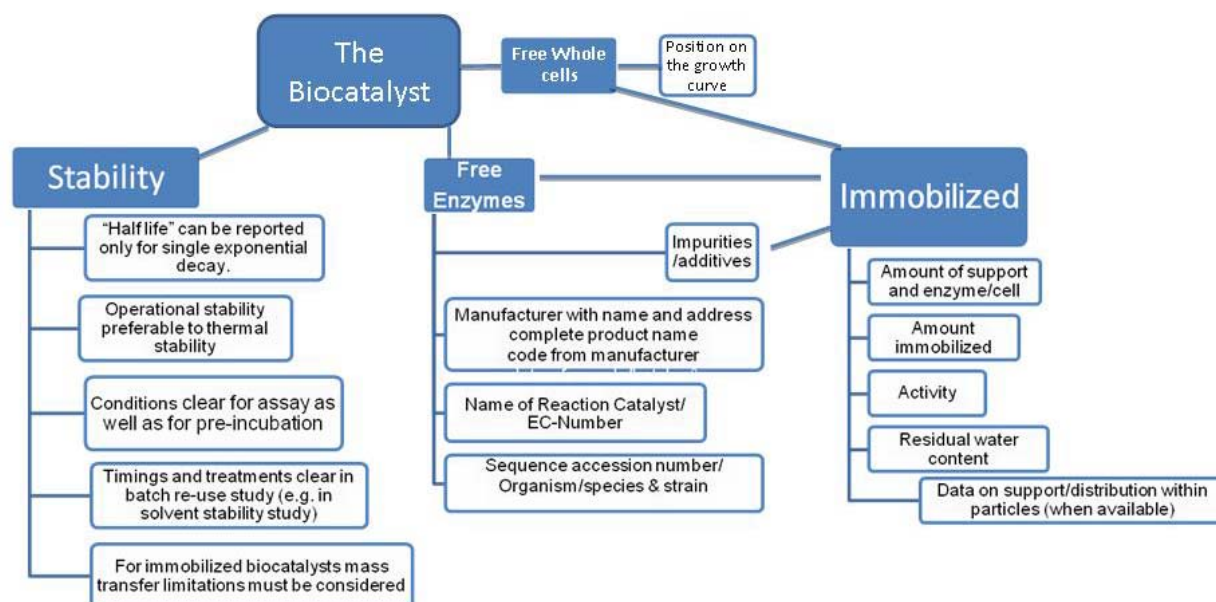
The Biocatalyst

Free Whole cells

Position on the growth curve

Stability

Free Enzymes

Immobilized

"Half life" can be reported only for single exponential decay.

Operational stability preferable to thermal stability

Conditions clear for assay as well as for pre-incubation

Timings and treatments clear in batch re-use study (e.g. in solvent stability study)

For immobilized biocatalysts mass transfer limitations must be considered

Impurities /additives

Manufacturer with name and address complete product name code from manufacturer

Name of Reaction Catalyst/ EC-Number

Sequence accession number/ Organism/species & strain

Amount of support and enzyme/cell

Amount immobilized

Activity

Residual water content

Data on support/distribution within particles (when available)